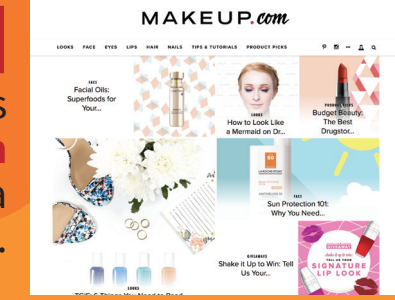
MAKEUP.com

LOOKS FACE EYES LIPS HAIR NAILS TIPS & TUTORIALS PRODUCT PICKS

FACE
Facial Oils: Superfoods for Your...

LOOKS
How to Look Like a Mermaid on Dr...

PRODUCT PICKS
Budget Beauty: The Best Drugstor...

FACE
Sun Protection 101: Why You Need...

GIVEAWAYS
Shake it Up to Win: Tell Us Your...

SIGNATURE LIP LOOK

LOOKS
TGIF: 6 Things You Need to Read